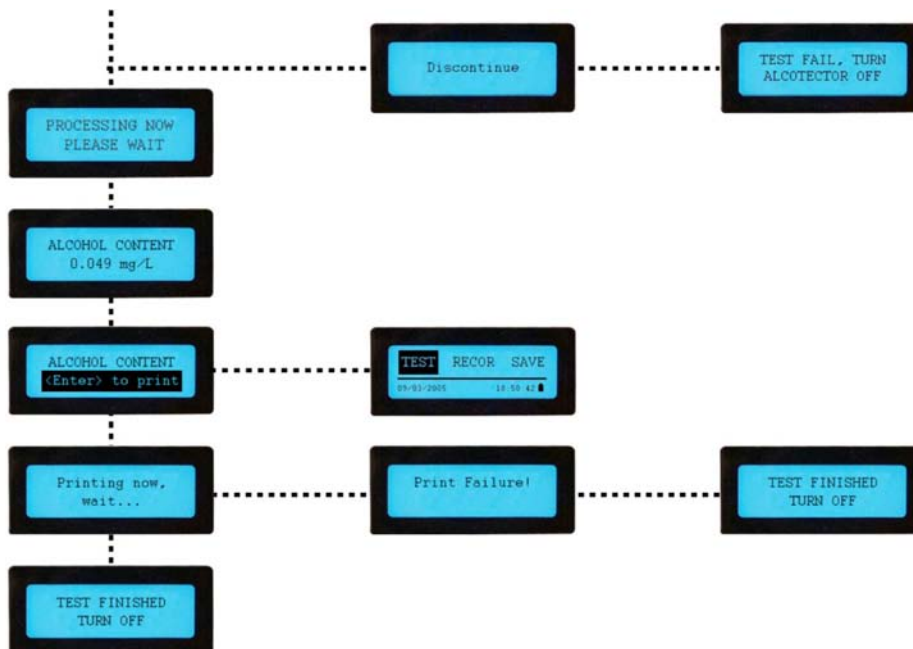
Discontinue

TEST FAIL, TURN ALCOTECTOR OFF

PROCESSING NOW PLEASE WAIT

ALCOHOL CONTENT 0.049 mg/L

ALCOHOL CONTENT <Enter> to print

TEST RECOR SAVE
09/01/2005 18:50:42

Printing now, wait...

Print Failure!

TEST FINISHED TURN OFF

TEST FINISHED TURN OFF